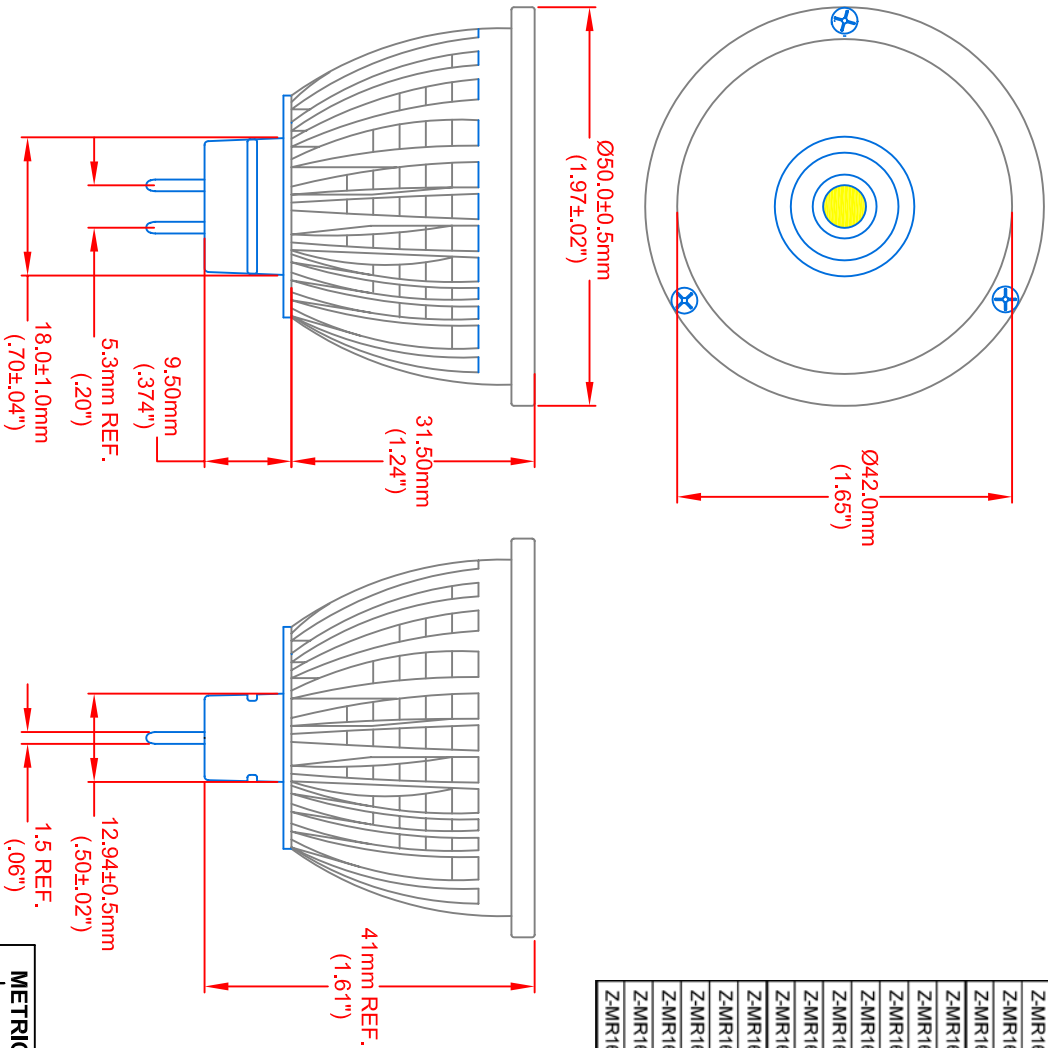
Ø50.0±0.5mm
(1.97±.02")

18.0±1.0mm
(.70±.04")

5.3mm REF.
(.20")

9.50mm
(.374")

31.50mm
(1.24")

Ø42.0mm
(1.65")

1.5 REF.
(.06")

12.94±0.5mm
(.50±.02")

41mm REF.
(1.61")

METRIC

Z-MR1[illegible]
Z-MR1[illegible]
Z-MR1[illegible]
Z-MR1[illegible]
Z-MR1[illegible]
Z-MR1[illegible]
Z-MR1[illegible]
Z-MR1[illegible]
Z-MR1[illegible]
Z-MR1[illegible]
Z-MR1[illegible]
Z-MR1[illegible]
Z-MR1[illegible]
Z-MR1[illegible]
Z-MR1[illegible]
Z-MR1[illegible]